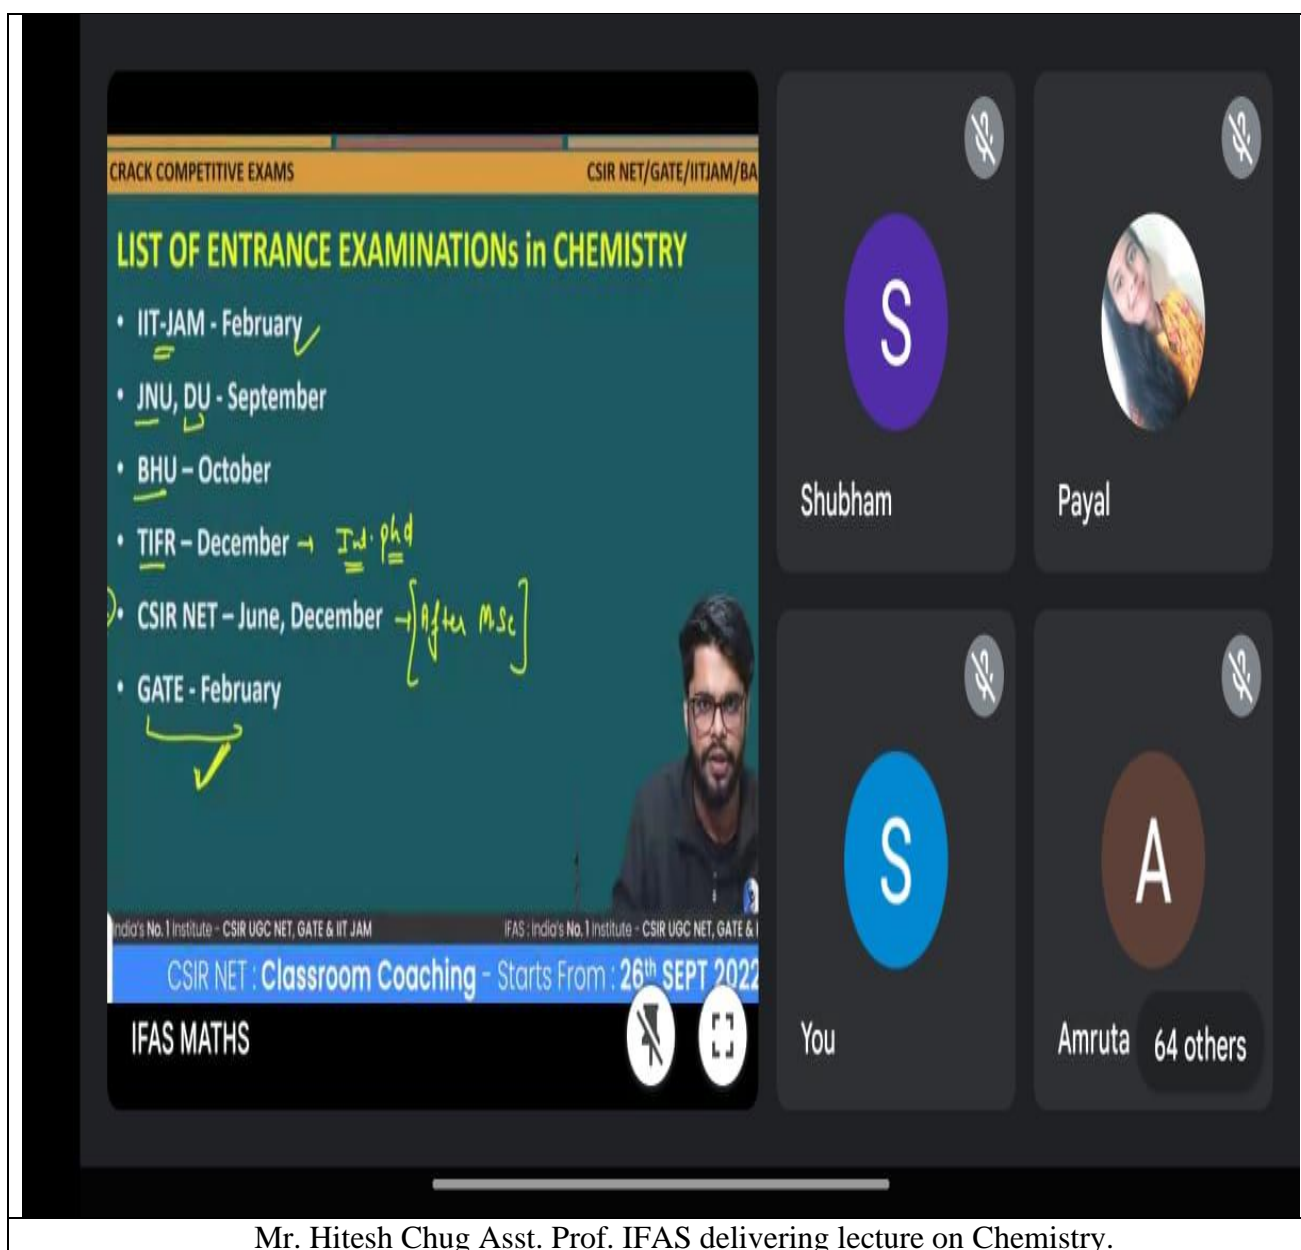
CRACK COMPETITIVE EXAMS

CSIR NET/GATE/IITJAM/BA

LIST OF ENTRANCE EXAMINATIONs in CHEMISTRY

• IIT-JAM - February

• JNU, DU - September

• BHU – October

• TIFR – December → Int· phd

• CSIR NET – June, December → [After MSc]

• GATE - February

India's No. 1 Institute - CSIR UGC NET, GATE & IIT JAM

IFAS : India's No. 1 Institute - CSIR UGC NET, GATE & I

CSIR NET : Classroom Coaching - Starts From : 26th SEPT 2022

IFAS MATHS

S

Shubham

Payal

S

You

A

Amruta

64 others

Mr. Hitesh Chug Asst. Prof. IFAS delivering lecture on Chemistry.